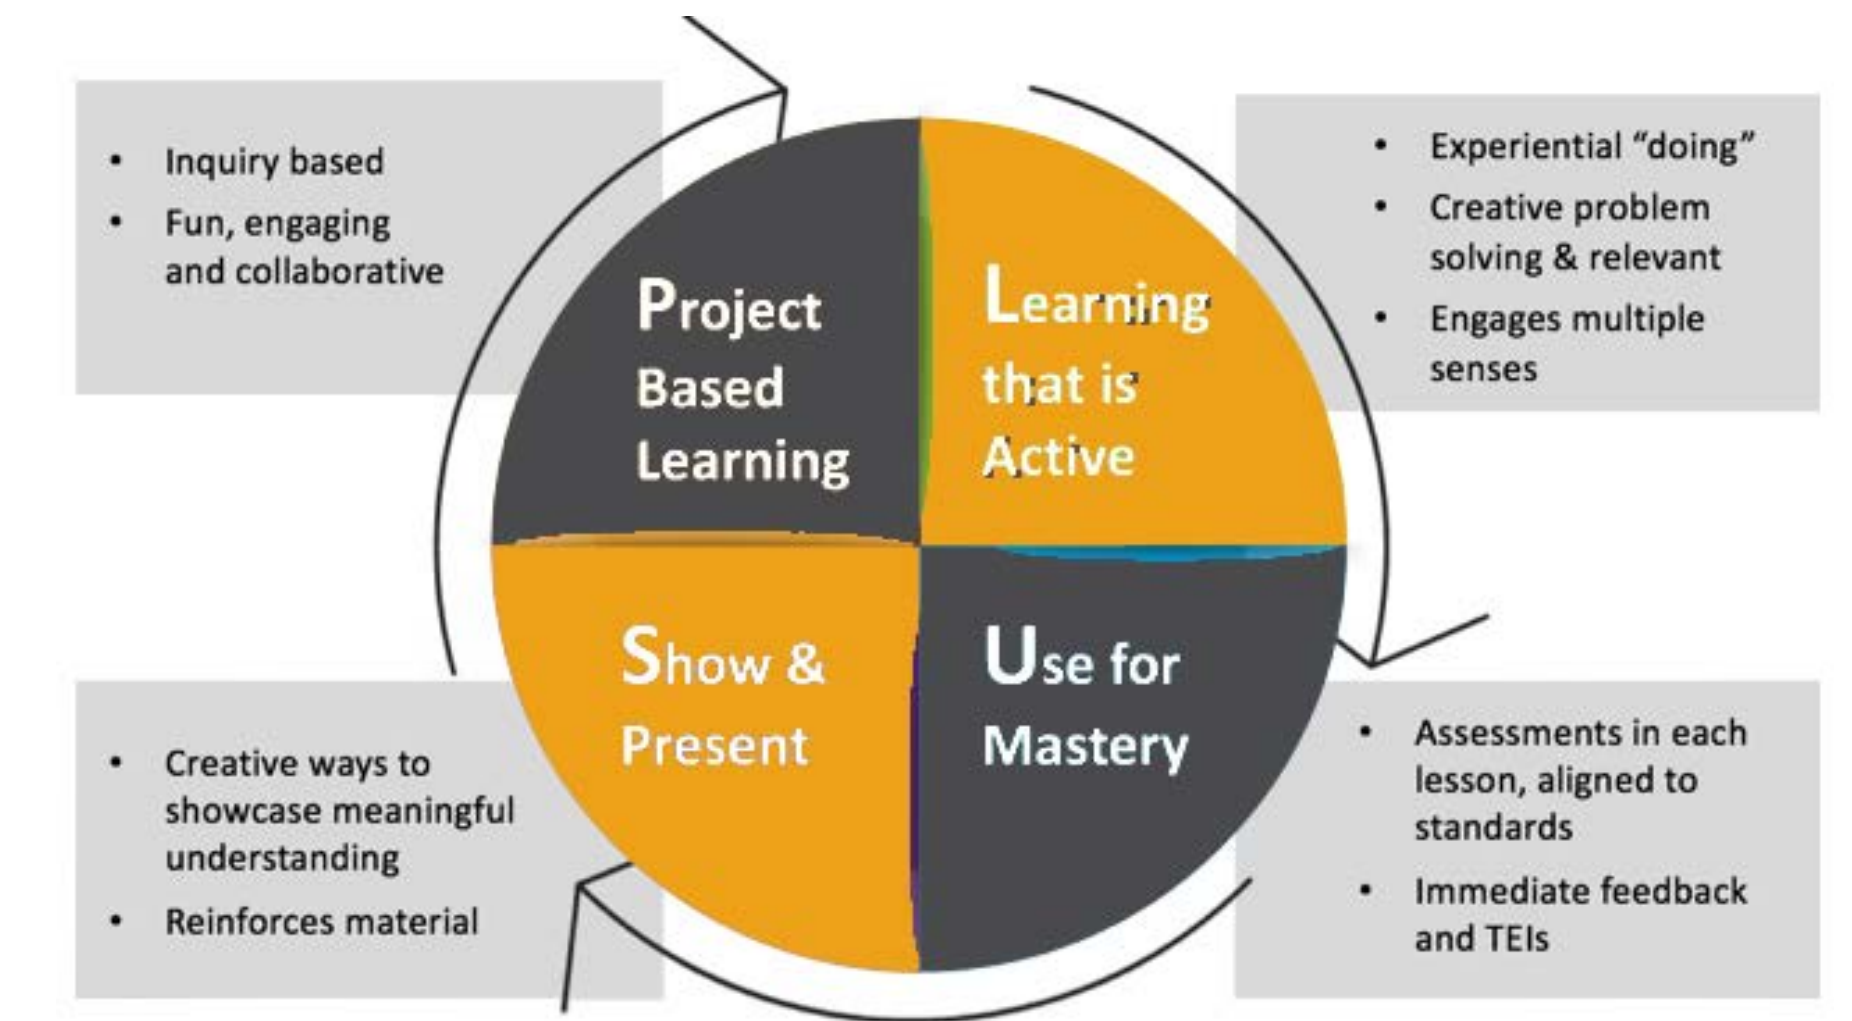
- Inquiry based
- Fun, engaging and collaborative

Project Based Learning

Learning that is Active

- Experiential “doing”
- Creative problem solving & relevant
- Engages multiple senses

Show & Present

Use for Mastery

- Creative ways to showcase meaningful understanding
- Reinforces material

- Assessments in each lesson, aligned to standards
- Immediate feedback and TEIs